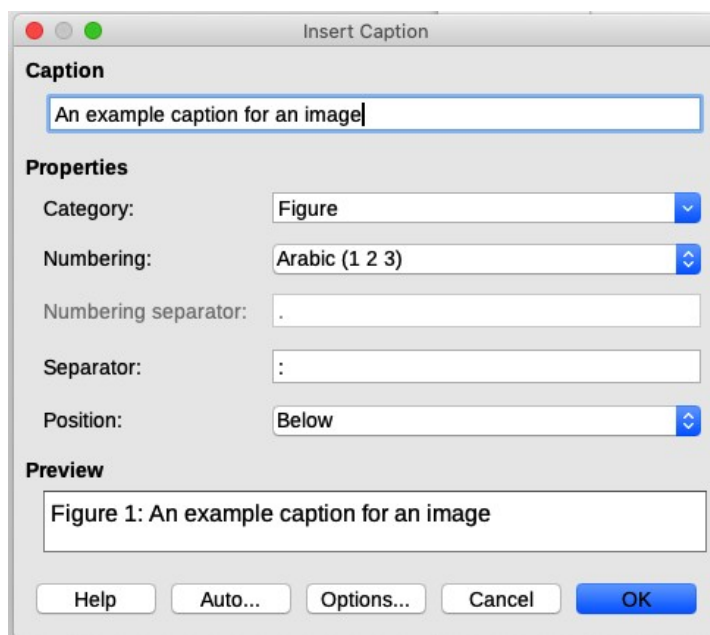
Insert Caption

Caption

An example caption for an image

Properties

Category: Figure

Numbering: Arabic (1 2 3)

Numbering separator: .

Separator: :

Position: Below

Preview

Figure 1: An example caption for an image

Help | Auto... | Options... | Cancel | OK